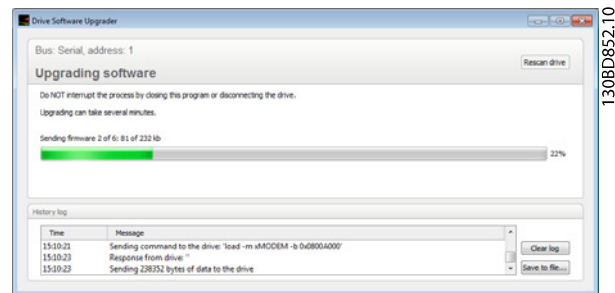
Drive Software Upgrader

Bus: Serial, address: 1

Upgrading software

Rescan drive

Do NOT interrupt the process by closing this program or disconnecting the drive.

Upgrading can take several minutes.

Sending firmware 2 of 6: 81 of 232 kb

22%

History log

| Time | Message |
|---|---|
| 15:10:21 | Sending command to the drive: 'load -m xMODEM -b 0x0800A000' |
| 15:10:23 | Response from drive: '' |
| 15:10:23 | Sending 238352 bytes of data to the drive |

Clear log

Save to file...

130BD852.10